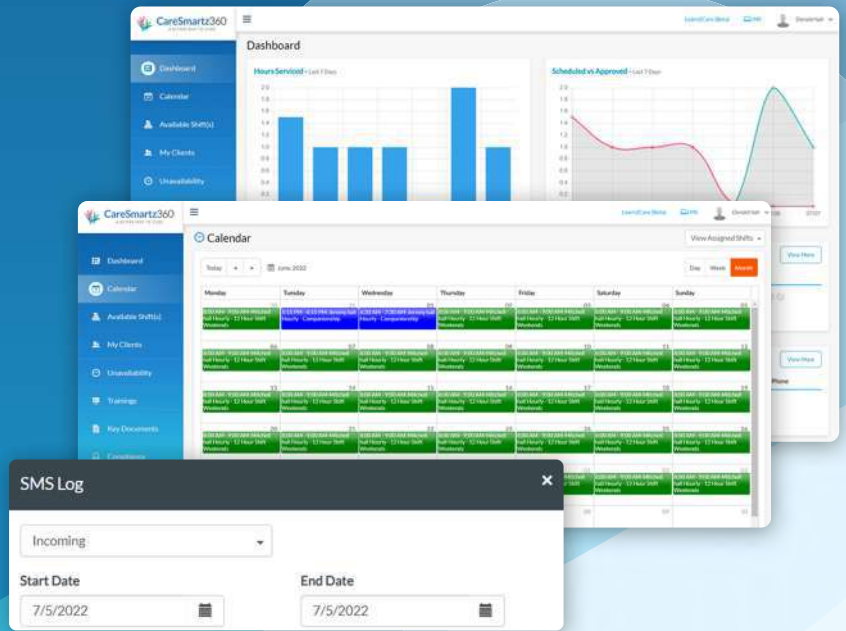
CareSmartz360

Dashboard

Dashboard

Calendar

Available Shift(s)

My Clients

Unavailability

Hours Serviced - Last 7 Days

Scheduled vs Approved - Last 7 Days

2.0
1.8
1.6
1.4
1.2
1.0
0.8
0.6
0.4

CareSmartz360

Calendar

View Assigned Shifts

Today

June 2022

Day

Week

Month

Dashboard

Calendar

Available Shift(s)

My Clients

Unavailability

Trainings

Key Documents

| Monday | Tuesday | Wednesday | Thursday | Friday | Saturday | Sunday |
|---|---|---|---|---|---|---|

View More

View More

Phone

SMS Log

Incoming

Start Date

7/5/2022

End Date

7/5/2022